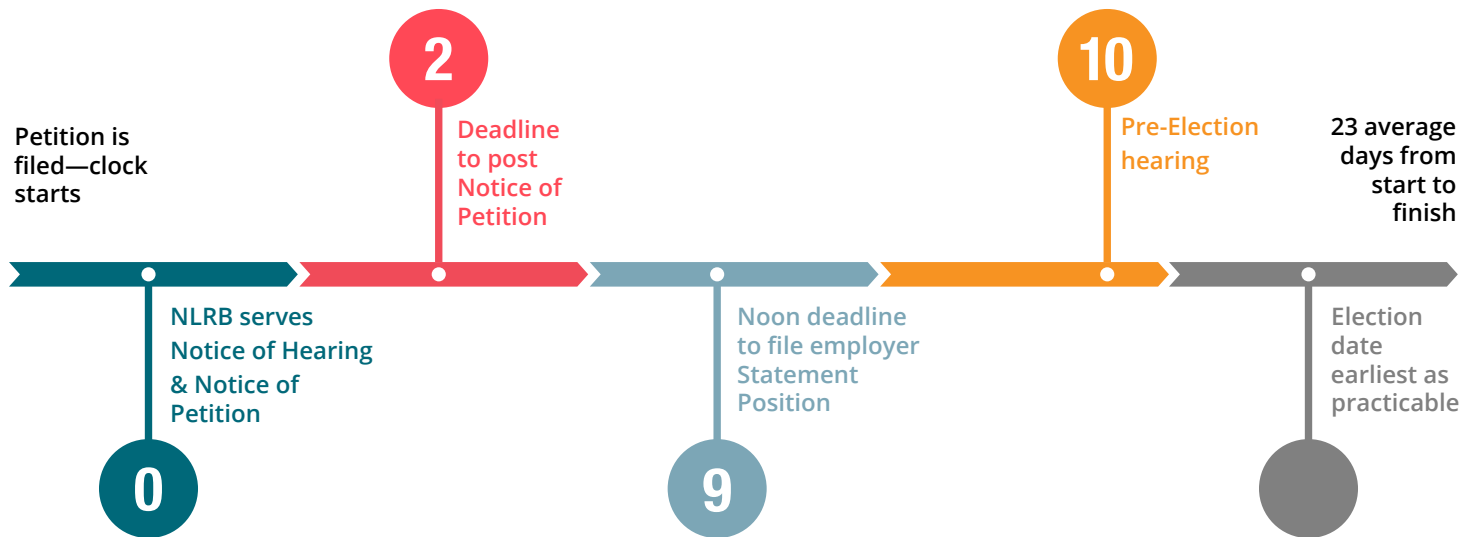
Petition is filed—clock starts

2

Deadline to post Notice of Petition

10

Pre-Election hearing

23 average days from start to finish

NLRB serves Notice of Hearing & Notice of Petition

0

Noon deadline to file employer Statement Position

9

Election date earliest as practicable